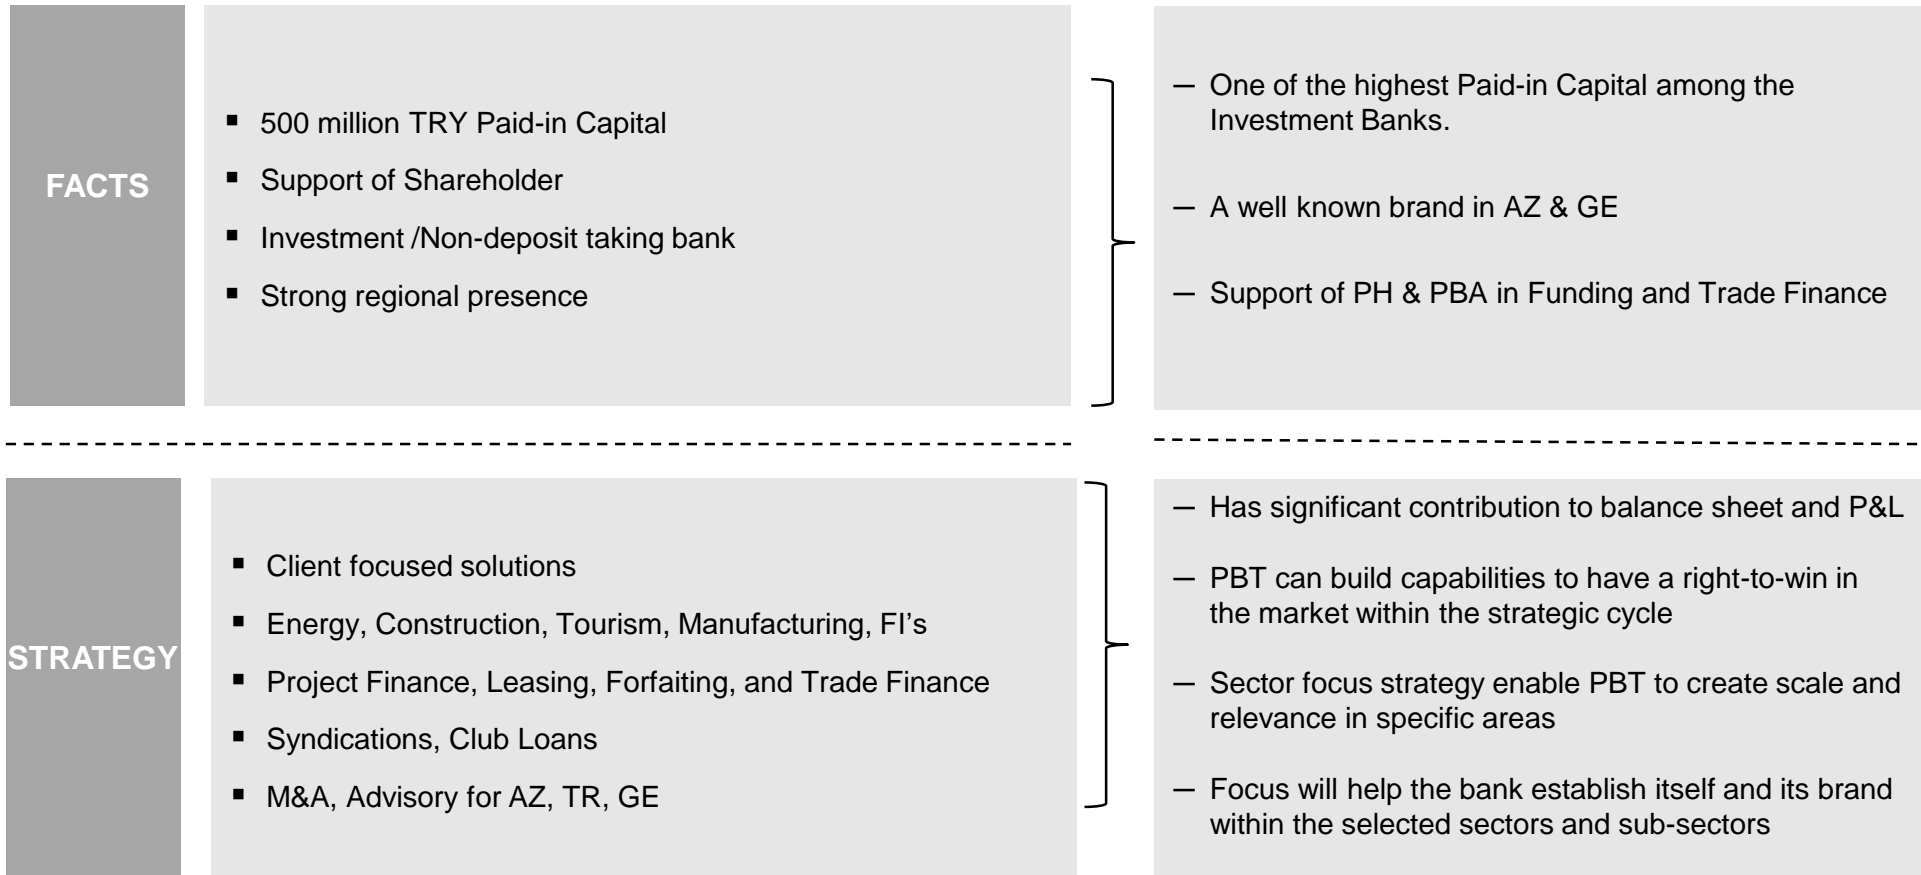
FACTS

- 500 million TRY Paid-in Capital
- Support of Shareholder
- Investment /Non-deposit taking bank
- Strong regional presence

– One of the highest Paid-in Capital among the Investment Banks.

– A well known brand in AZ & GE

– Support of PH & PBA in Funding and Trade Finance

STRATEGY

- Client focused solutions
- Energy, Construction, Tourism, Manufacturing, FI's
- Project Finance, Leasing, Forfaiting, and Trade Finance
- Syndications, Club Loans
- M&A, Advisory for AZ, TR, GE

– Has significant contribution to balance sheet and P&L

– PBT can build capabilities to have a right-to-win in the market within the strategic cycle

– Sector focus strategy enable PBT to create scale and relevance in specific areas

– Focus will help the bank establish itself and its brand within the selected sectors and sub-sectors